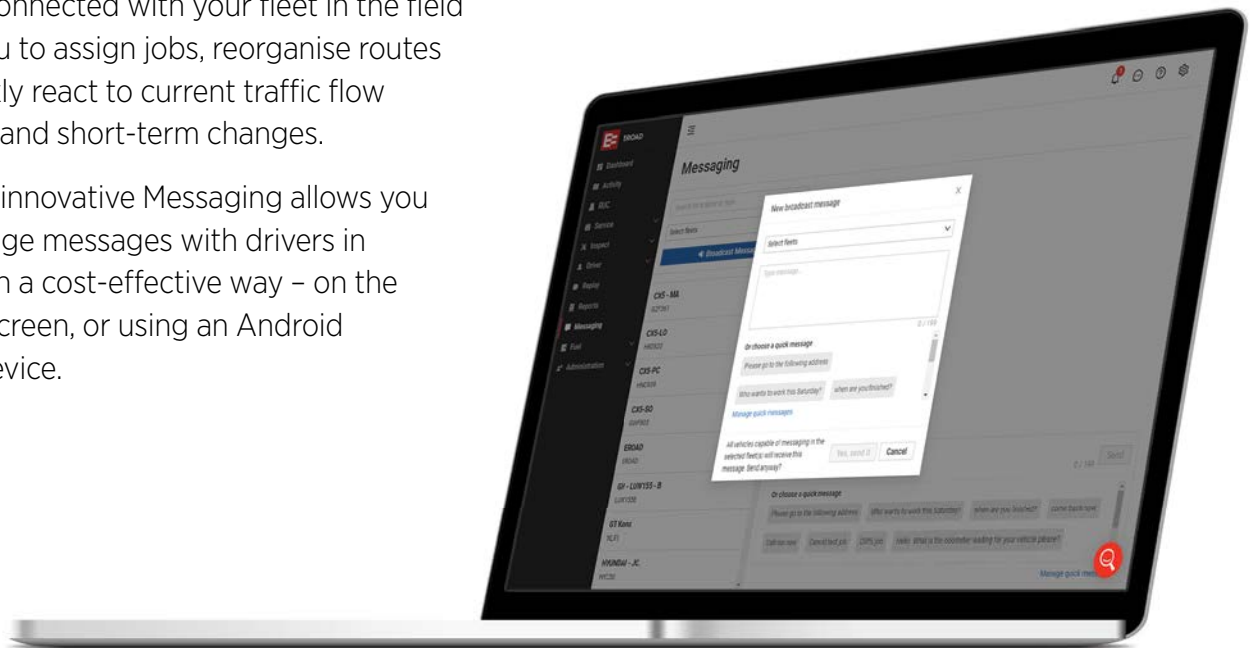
onnected with your fleet in the field u to assign jobs, reorganise routes ly react to current traffic flow and short-term changes.

innovative Messaging allows you ge messages with drivers in n a cost-effective way – on the creen, or using an Android evice.

EROAD

Dashboard
Activity
RUC
Service
Inspect
Drive
Replay
Reports
Messaging
Fuel
Administration

Messaging

Select fleets

Broadcast Messa

CX5 - MA
CX5-LO
CX5-PC
CX5-SO
EROAD
GI - LUW155 - B
GT Konc
HYUNDAI - JC

New broadcast message

Select fleets

Type message...

0 / 155

Or choose a quick message

Please go to the following address

Who wants to work this Saturday?

when are you finished?

Manage quick messages

All vehicles capable of messaging in the selected fleet(s) will receive this message. Send anyway?

Yes, send it

Cancel

0 / 155

Send

Or choose a quick message

Please go to the following address

Who wants to work this Saturday?

when are you finished?

come back now

Call me now

Cancel last job

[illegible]

Hello. What is the odometer reading for your vehicle please?

Manage quick me